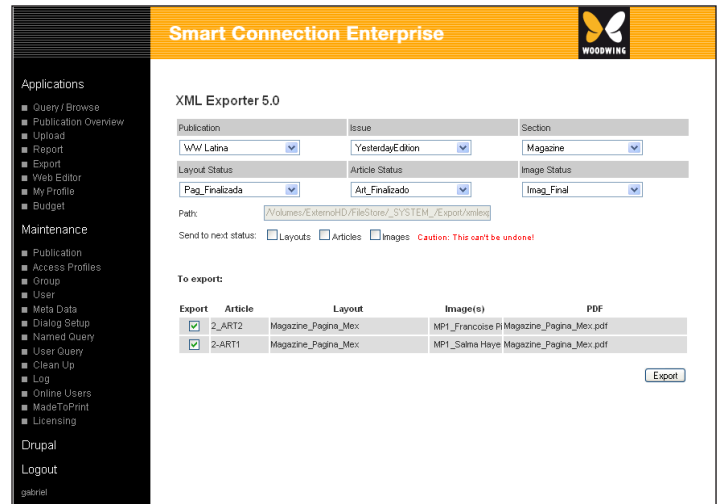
Smart Connection Enterprise

WOODWING

Applications

Query / Browse
Publication Overview
Upload
Report
Export
Web Editor
My Profile
Budget

Maintenance

Publication
Access Profiles
Group
User
Meta Data
Dialog Setup
Named Query
User Query
Clean Up
Log
Online Users
MadeToPrint
Licensing

Drupal

Logout

gabriel

XML Exporter 5.0

| Publication | Issue | Section |
|---|---|---|
| WW Latina | YesterdayEdition | Magazine |
| Layout Status | Article Status | Image Status |
| Pag_Finalizada | Art_Finalizado | Imag_Final |

Path: /Volumes/ExternoHD/FileStore/_SYSTEM_/Export/xmlexp

Send to next status: Layouts Articles Images Caution: This can't be undone!

To export:

| Export | Article | Layout | Image(s) | PDF |
|---|---|---|---|---|
| ✓ | 2_ART2 | Magazine_Pagina_Mex | MP1_Francoise Pi | Magazine_Pagina_Mex.pdf |
| ✓ | 2-ART1 | Magazine_Pagina_Mex | MP1_Salma Haye | Magazine_Pagina_Mex.pdf |

Export